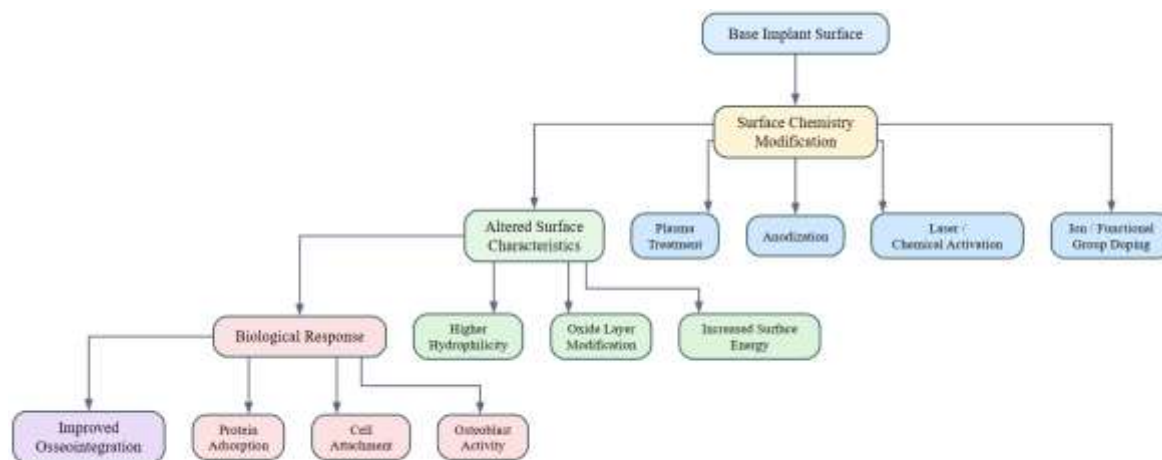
Base Implant Surface

Surface Chemistry Modification

Altered Surface Characteristics

Plasma Treatment

Anodization

Laser / Chemical Activation

Ion / Functional Group Doping

Biological Response

Higher Hydrophilicity

Oxide Layer Modification

Increased Surface Energy

Improved Osseointegration

Protein Adsorption

Cell Attachment

Osteoblast Activity